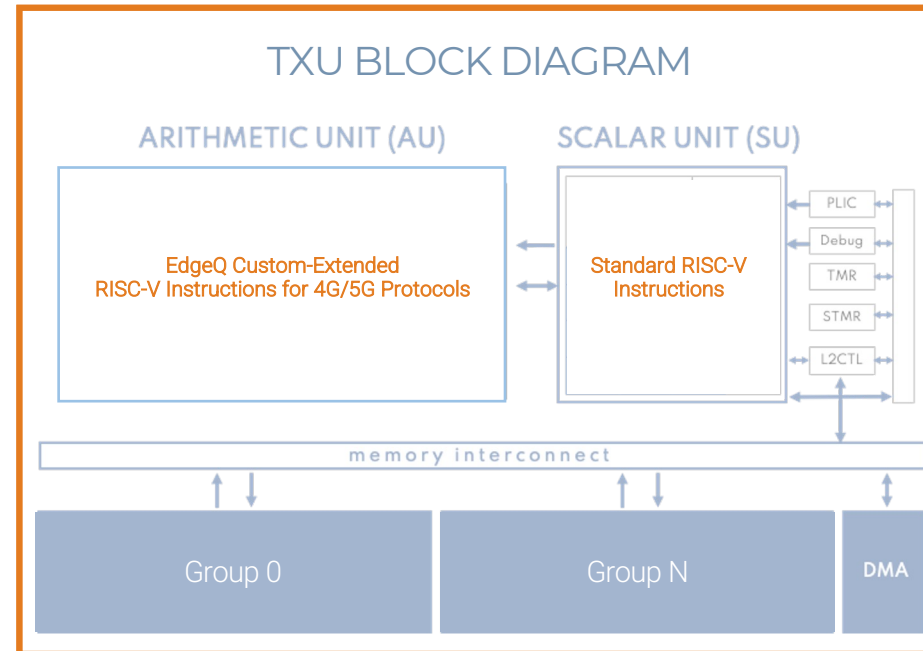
TXU BLOCK DIAGRAM

ARITHMETIC UNIT (AU)

SCALAR UNIT (SU)

EdgeQ Custom-Extended RISC-V Instructions for 4G/5G Protocols

Standard RISC-V Instructions

PLIC

Debug

TMR

STMR

L2CTL

memory interconnect

Group 0

Group N

DMA